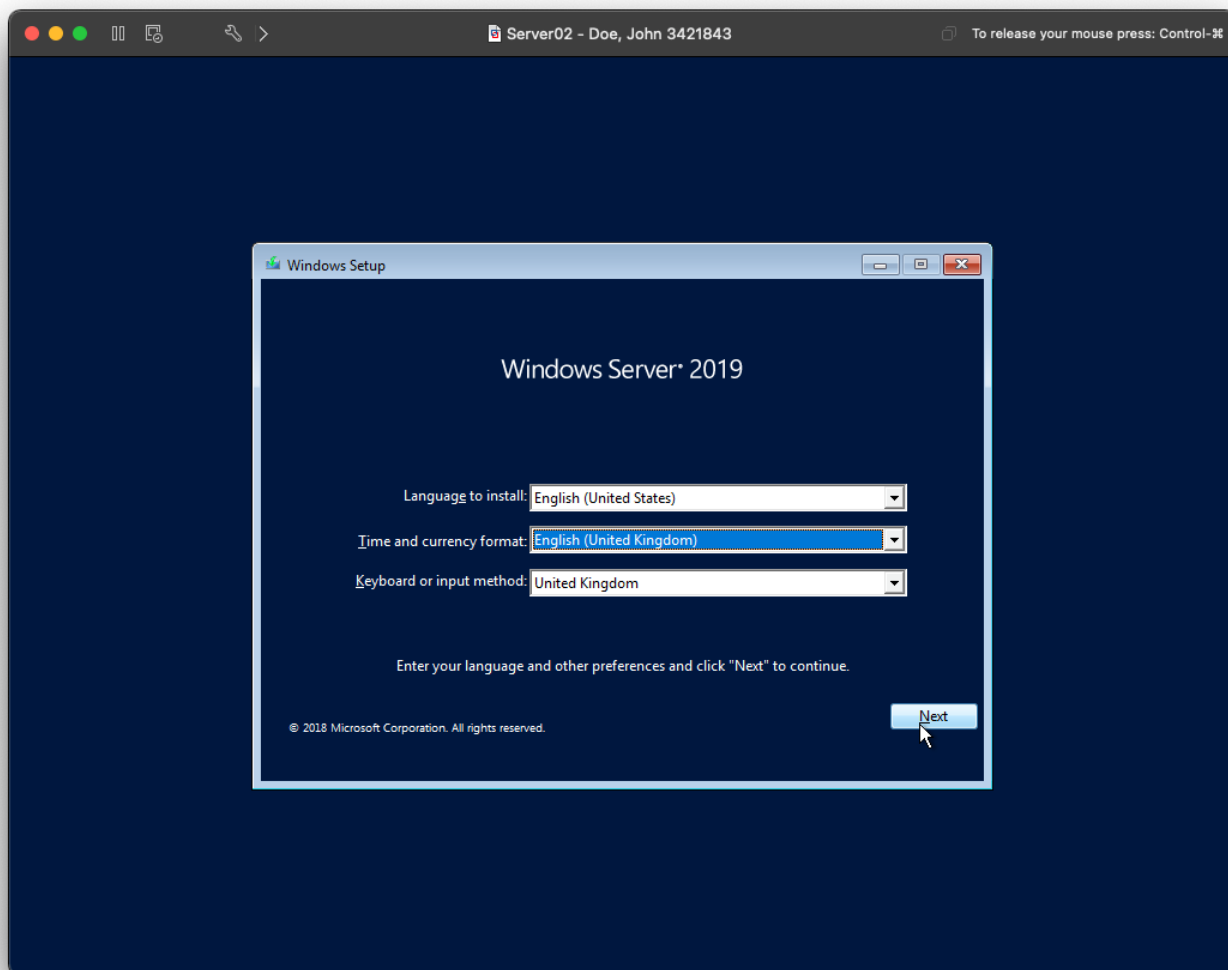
Server02 - Doe, John 3421843

To release your mouse press: Control-⌘

Windows Setup

Windows Server® 2019

Language to install: English (United States)

Time and currency format: English (United Kingdom)

Keyboard or input method: United Kingdom

Enter your language and other preferences and click "Next" to continue.

© 2018 Microsoft Corporation. All rights reserved.

Next